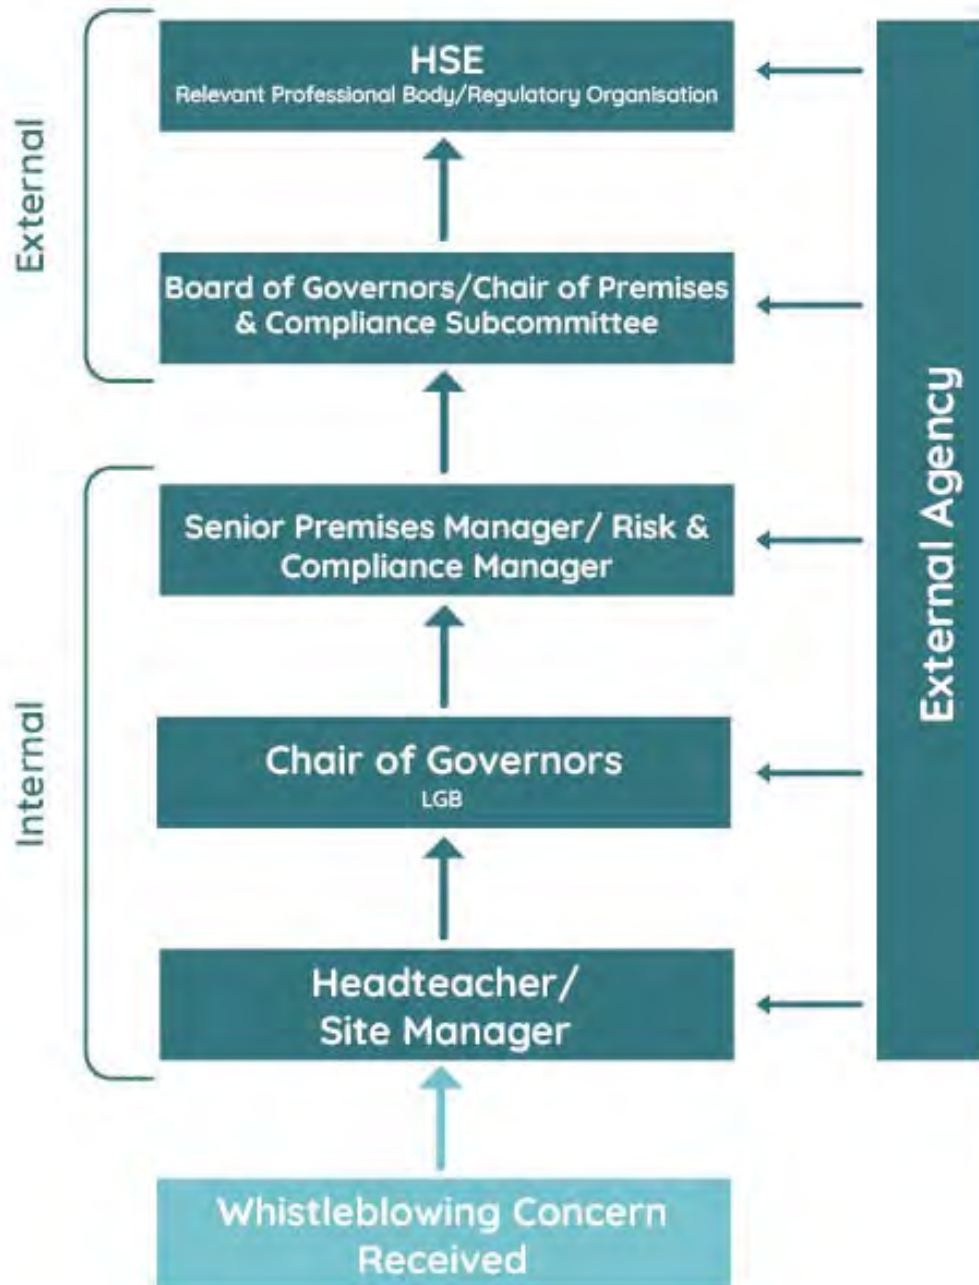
External

HSE
Relevant Professional Body/Regulatory Organisation

Board of Governors/Chair of Premises & Compliance Subcommittee

Internal

Senior Premises Manager/ Risk & Compliance Manager

Chair of Governors
LGB

Headteacher/ Site Manager

Whistleblowing Concern Received

External Agency